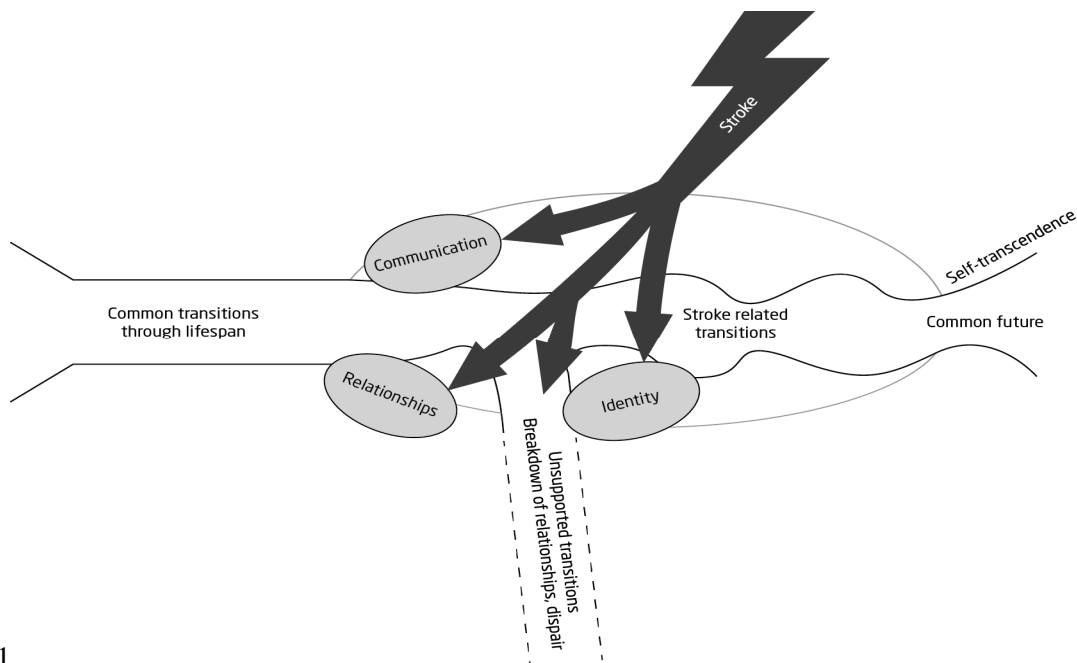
Stroke

Communication

Self-transcendence

Common transitions through lifespan

Stroke related transitions

Common future

Relationships

Identity

Unsupported transitions
Breakdown of relationships, dispair

1